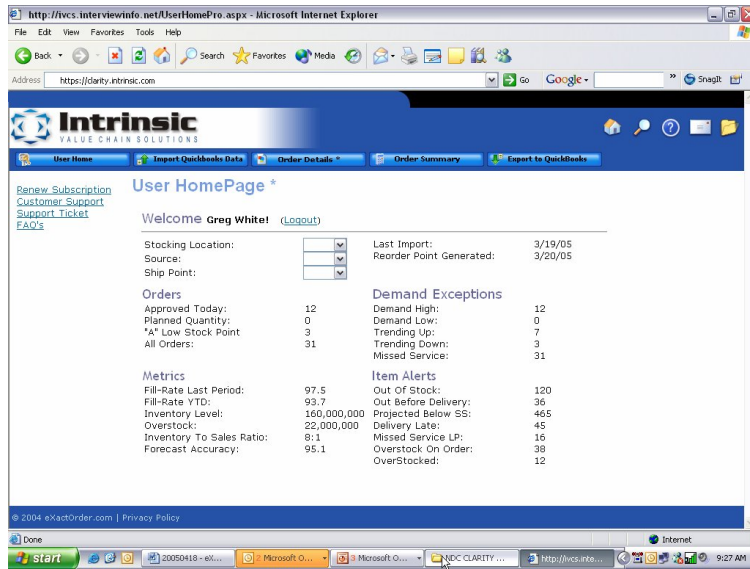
http://ivcs.interviewinfo.net/UserHomePro.aspx - Microsoft Internet Explorer

File Edit View Favorites Tools Help

Back Search Favorites Media

Address https://clarity.intrinsic.com Go Google SnagIt

Intrinsic
VALUE CHAIN SOLUTIONS

User Home | Import Quickbooks Data | Order Details * | Order Summary | Export to QuickBooks

Renew Subscription
Customer Support
Support Ticket
FAQ's

User HomePage *

Welcome Greg White! (Logout)

Stocking Location:
Source:
Ship Point:

Last Import: 3/19/05
Reorder Point Generated: 3/20/05

Orders

| | |
|---|---|
| Approved Today: | 12 |
| Planned Quantity: | 0 |
| "A" Low Stock Point | 3 |
| All Orders: | 31 |

Demand Exceptions

| | |
|---|---|
| Demand High: | 12 |
| Demand Low: | 0 |
| Trending Up: | 7 |
| Trending Down: | 3 |
| Missed Service: | 31 |

Metrics

| | |
|---|---|
| Fill-Rate Last Period: | 97.5 |
| Fill-Rate YTD: | 93.7 |
| Inventory Level: | 160,000,000 |
| Overstock: | 22,000,000 |
| Inventory To Sales Ratio: | 8:1 |
| Forecast Accuracy: | 95.1 |

Item Alerts

| | |
|---|---|
| Out Of Stock: | 120 |
| Out Before Delivery: | 36 |
| Projected Below SS: | 465 |
| Delivery Late: | 45 |
| Missed Service LP: | 16 |
| Overstock On Order: | 38 |
| OverStocked: | 12 |

© 2004 eXactOrder.com | Privacy Policy

Done Internet

start 20050418 - eX... 2 Microsoft O... 3 Microsoft O... NDC CLARITY ... http://ivcs.inte... 9:27 AM